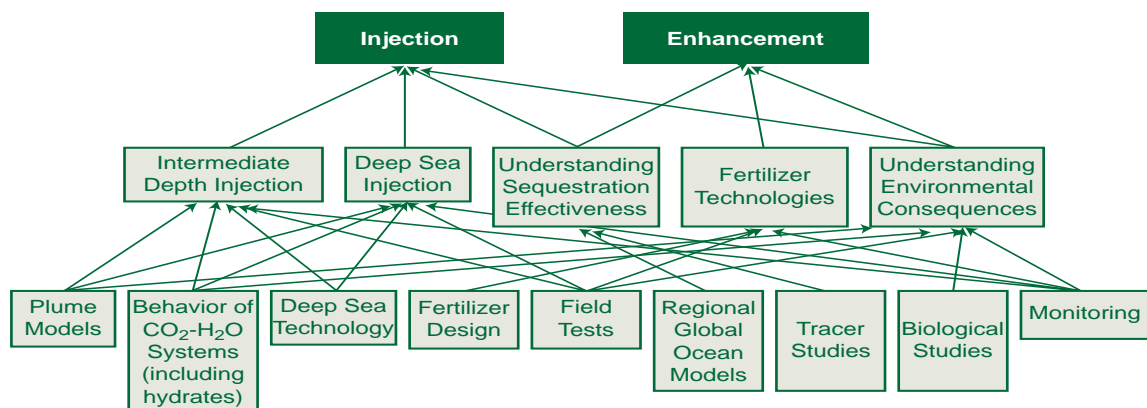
Injection

Enhancement

Intermediate Depth Injection

Deep Sea Injection

Understanding Sequestration Effectiveness

Fertilizer Technologies

Understanding Environmental Consequences

Plume Models

Behavior of $CO_2$-$H_2O$ Systems (including hydrates)

Deep Sea Technology

Fertilizer Design

Field Tests

Regional Global Ocean Models

Tracer Studies

Biological Studies

Monitoring